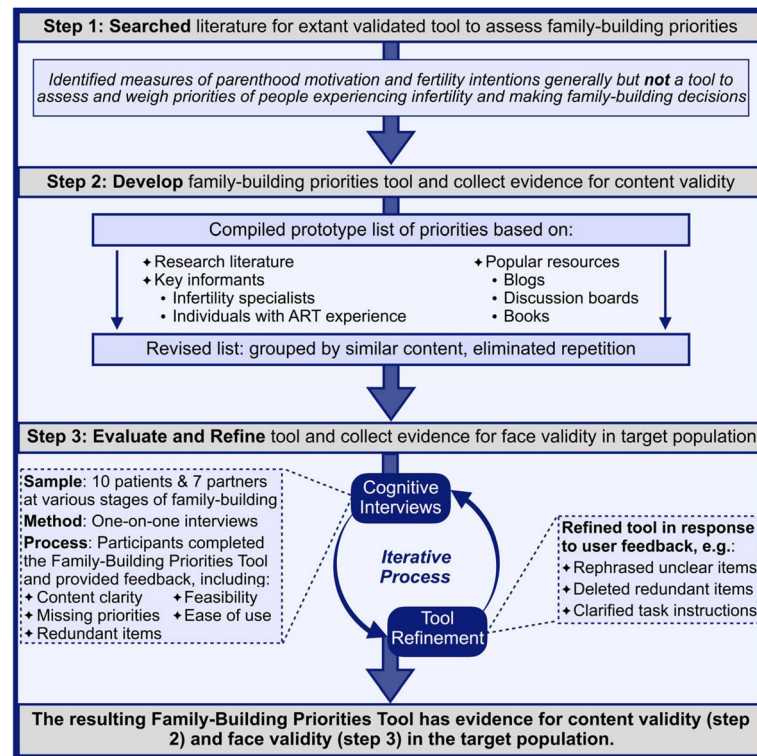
**Step 1: Searched** literature for extant validated tool to assess family-building priorities

*Identified measures of parenthood motivation and fertility intentions generally but **not** a tool to assess and weigh priorities of people experiencing infertility and making family-building decisions*

**Step 2: Develop** family-building priorities tool and collect evidence for content validity

Compiled prototype list of priorities based on:

✦ Research literature
✦ Key informants
• Infertility specialists
• Individuals with ART experience

✦ Popular resources
• Blogs
• Discussion boards
• Books

Revised list: grouped by similar content, eliminated repetition

**Step 3: Evaluate and Refine** tool and collect evidence for face validity in target population

**Sample**: 10 patients & 7 partners at various stages of family-building
**Method**: One-on-one interviews
**Process**: Participants completed the Family-Building Priorities Tool and provided feedback, including:
✦ Content clarity ✦ Feasibility
✦ Missing priorities ✦ Ease of use
✦ Redundant items

Cognitive Interviews

*Iterative Process*

Tool Refinement

**Refined tool in response to user feedback, e.g.**:
✦ Rephrased unclear items
✦ Deleted redundant items
✦ Clarified task instructions

**The resulting Family-Building Priorities Tool has evidence for content validity (step 2) and face validity (step 3) in the target population.**